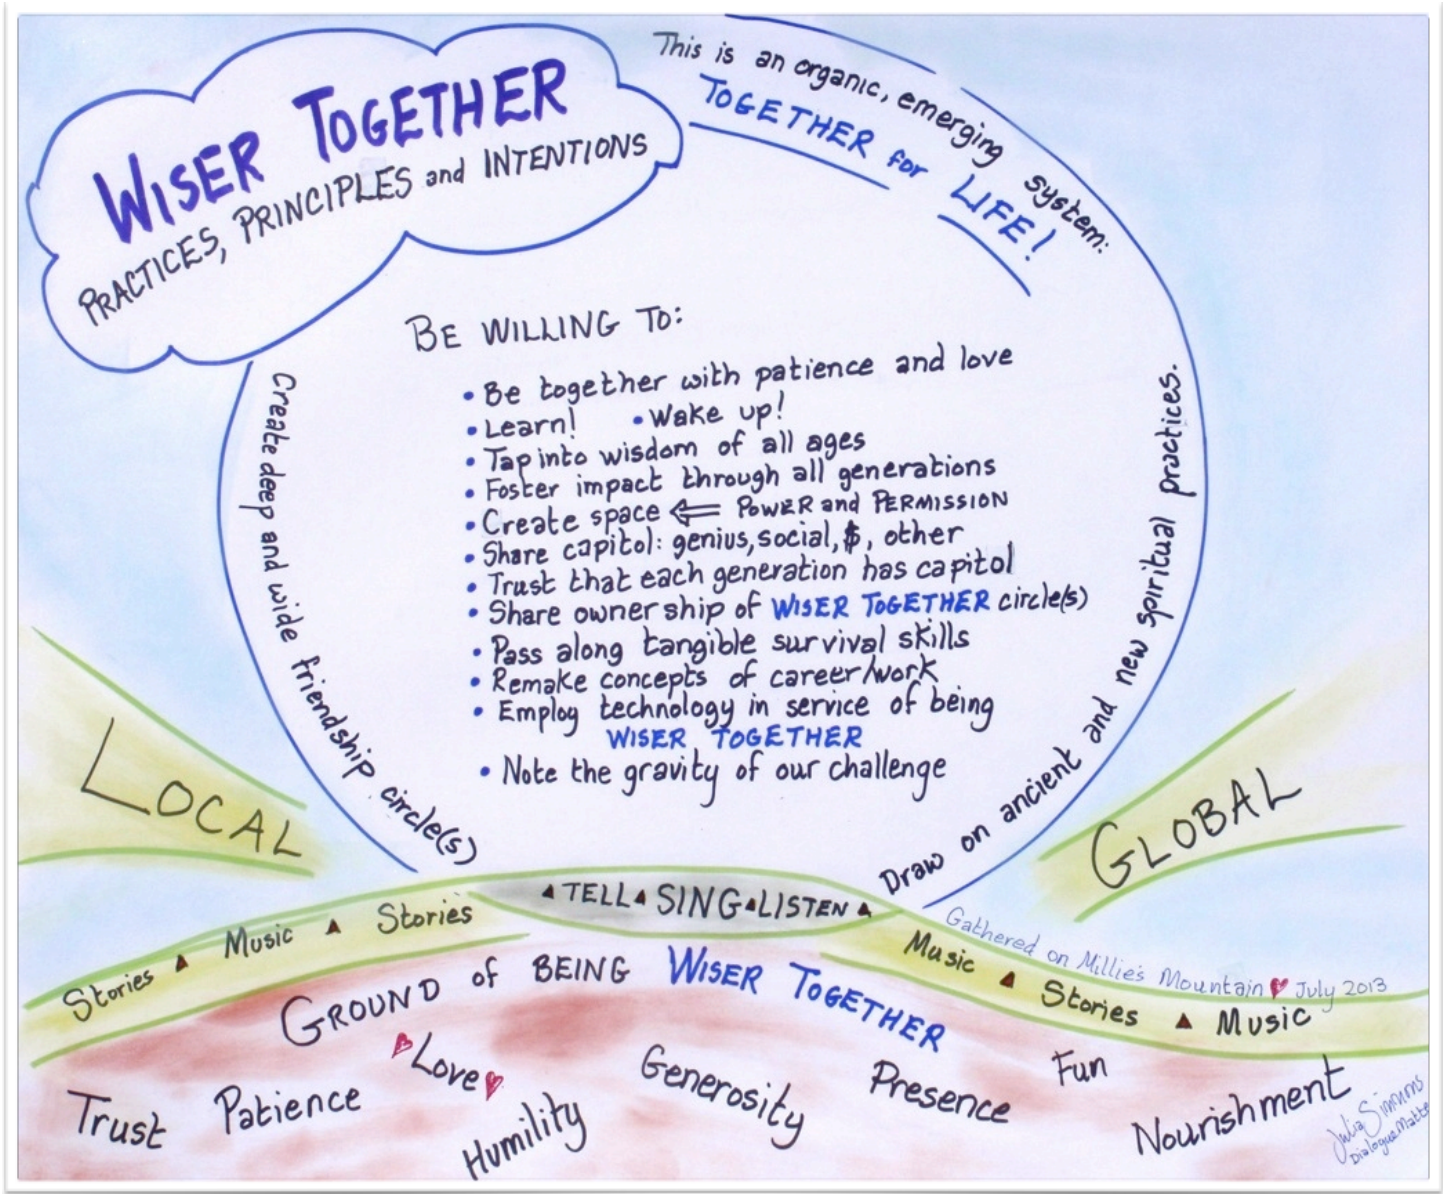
WISER TOGETHER
PRACTICES, PRINCIPLES and INTENTIONS

This is an organic, emerging system:
TOGETHER for LIFE!

BE WILLING TO:
• Be together with patience and love
• Learn! • Wake up!
• Tap into wisdom of all ages
• Foster impact through all generations
• Create space ⟸ POWER and PERMISSION
• Share capitol: genius, social, $, other
• Trust that each generation has capitol
• Share ownership of WISER TOGETHER circle(s)
• Pass along tangible survival skills
• Remake concepts of career/work
• Employ technology in service of being WISER TOGETHER
• Note the gravity of our challenge

Create deep and wide friendship circle(s)

Draw on ancient and new spiritual practices.

LOCAL

GLOBAL

TELL SING LISTEN

Stories Music Stories

Music Stories Music

Gathered on Millie's Mountain July 2013

GROUND of BEING WISER TOGETHER

Trust Patience Love Humility Generosity Presence Fun Nourishment

Julia Simmons DialogueMatters